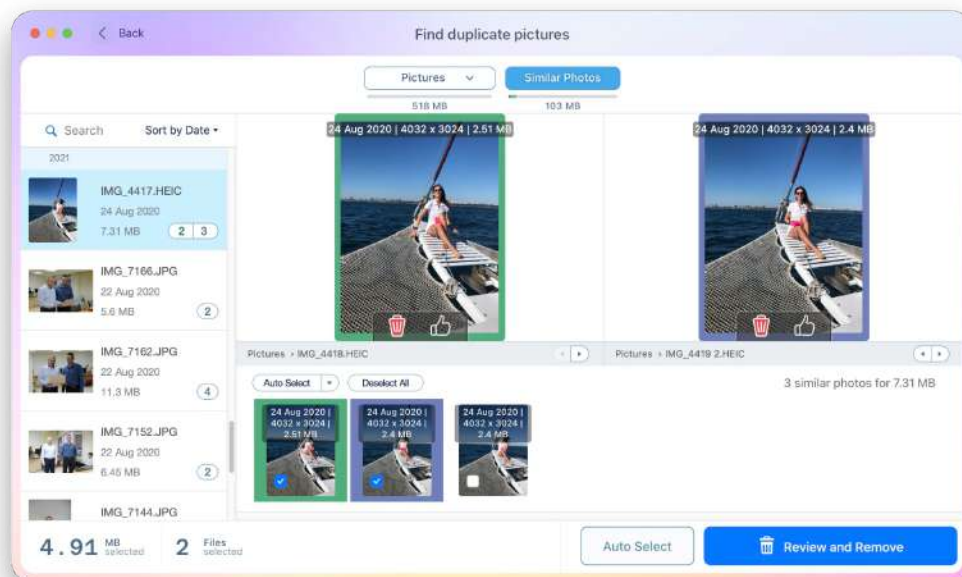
Back

Find duplicate pictures

Pictures

Similar Photos

518 MB

103 MB

Search

Sort by Date

2021

IMG_4417.HEIC
24 Aug 2020
7.31 MB
2 3

IMG_7166.JPG
22 Aug 2020
5.6 MB
2

IMG_7162.JPG
22 Aug 2020
11.3 MB
4

IMG_7152.JPG
22 Aug 2020
6.45 MB
2

IMG_7144.JPG

24 Aug 2020 | 4032 x 3024 | 2.51 MB

24 Aug 2020 | 4032 x 3024 | 2.4 MB

Pictures › IMG_4418.HEIC

Pictures › IMG_4419 2.HEIC

Auto Select

Deselect All

3 similar photos for 7.31 MB

24 Aug 2020 | 4032 x 3024 | 2.51 MB

24 Aug 2020 | 4032 x 3024 | 2.4 MB

24 Aug 2020 | 4032 x 3024 | 2.4 MB

4.91 MB selected

2 Files selected

Auto Select

Review and Remove